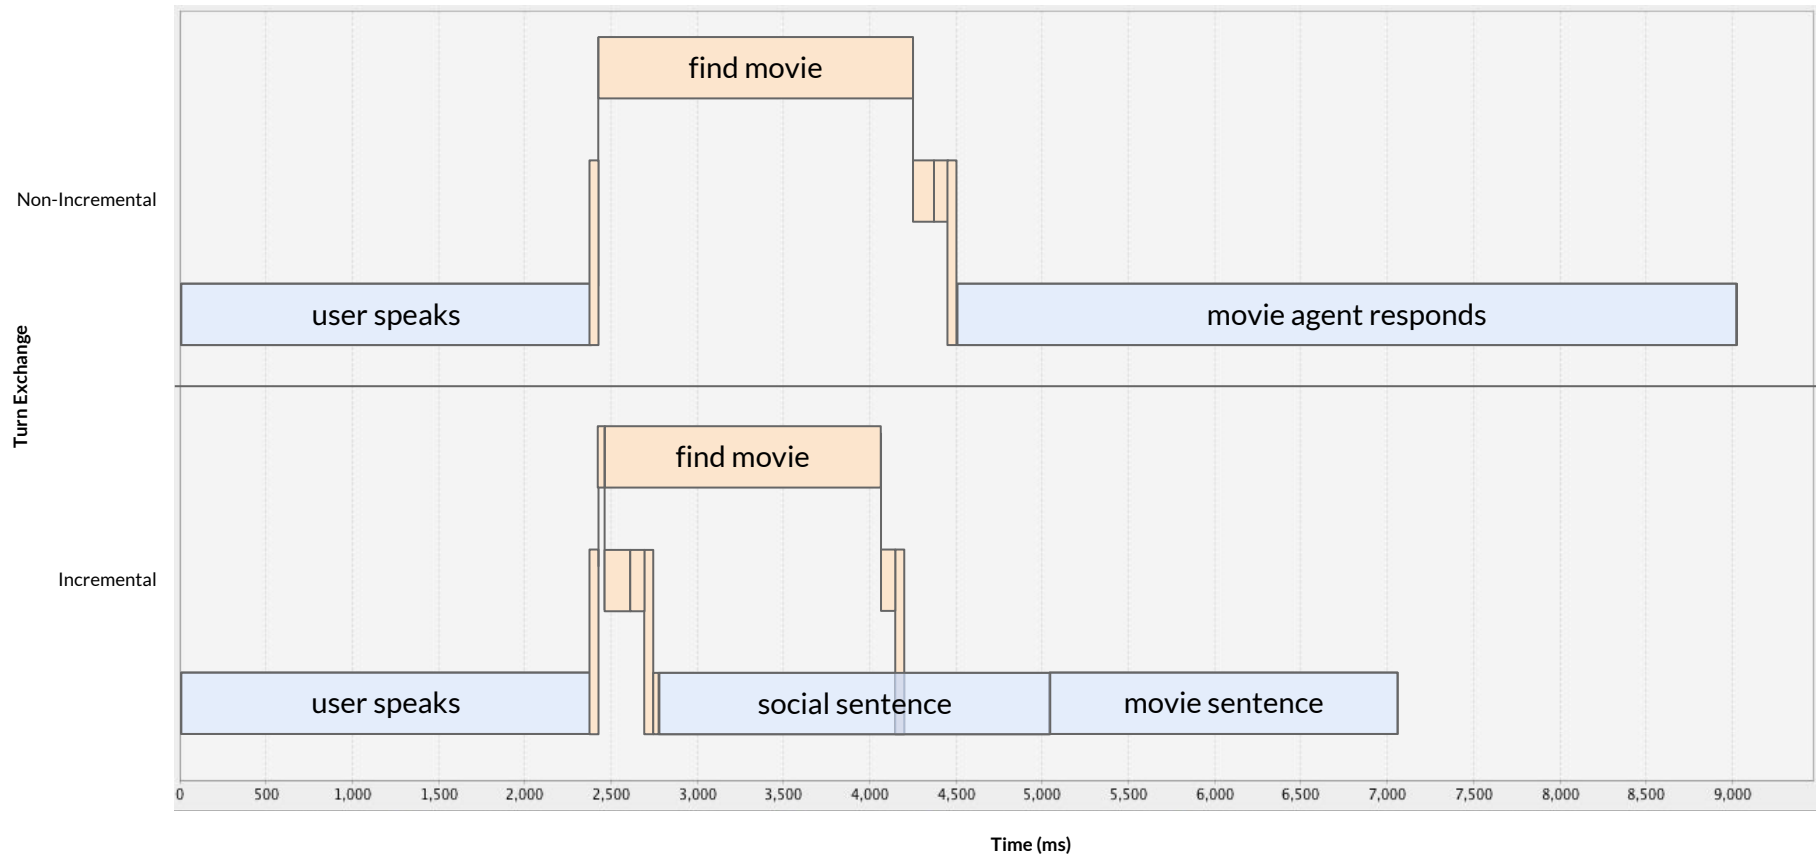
Turn Exchange

Non-Incremental

find movie

user speaks

movie agent responds

Incremental

find movie

user speaks

social sentence

movie sentence

0 500 1,000 1,500 2,000 2,500 3,000 3,500 4,000 4,500 5,000 5,500 6,000 6,500 7,000 7,500 8,000 8,500 9,000

Time (ms)